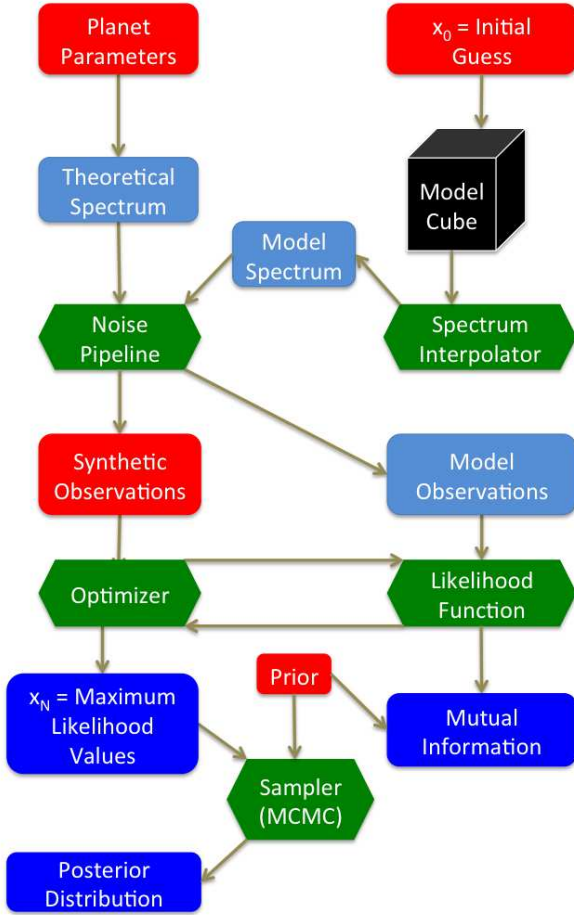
Planet Parameters

$x_0$ = Initial Guess

Theoretical Spectrum

Model Cube

Model Spectrum

Noise Pipeline

Spectrum Interpolator

Synthetic Observations

Model Observations

Optimizer

Likelihood Function

$x_N$ = Maximum Likelihood Values

Prior

Mutual Information

Sampler (MCMC)

Posterior Distribution